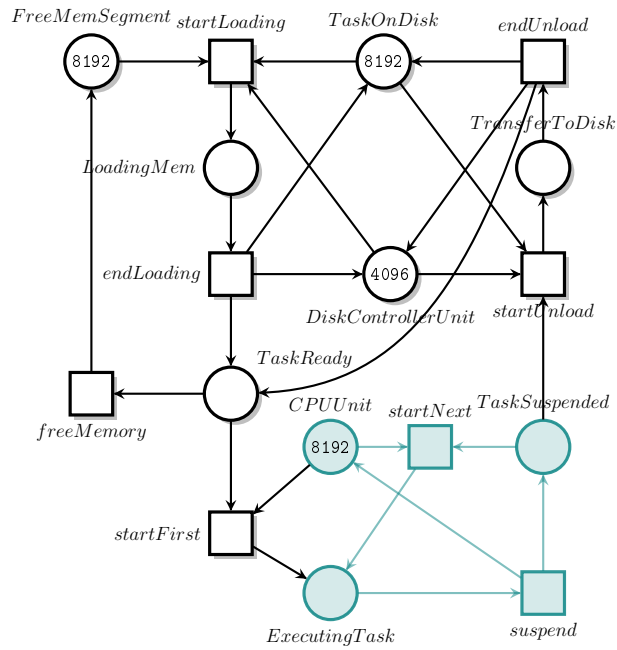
FreeMemSegment

startLoading

TaskOnDisk

endUnload

8192

8192

TransferToDisk

LoadingMem

endLoading

4096

DiskControllerUnit

startUnload

TaskReady

freeMemory

CPUUnit

startNext

TaskSuspended

8192

startFirst

ExecutingTask

suspend